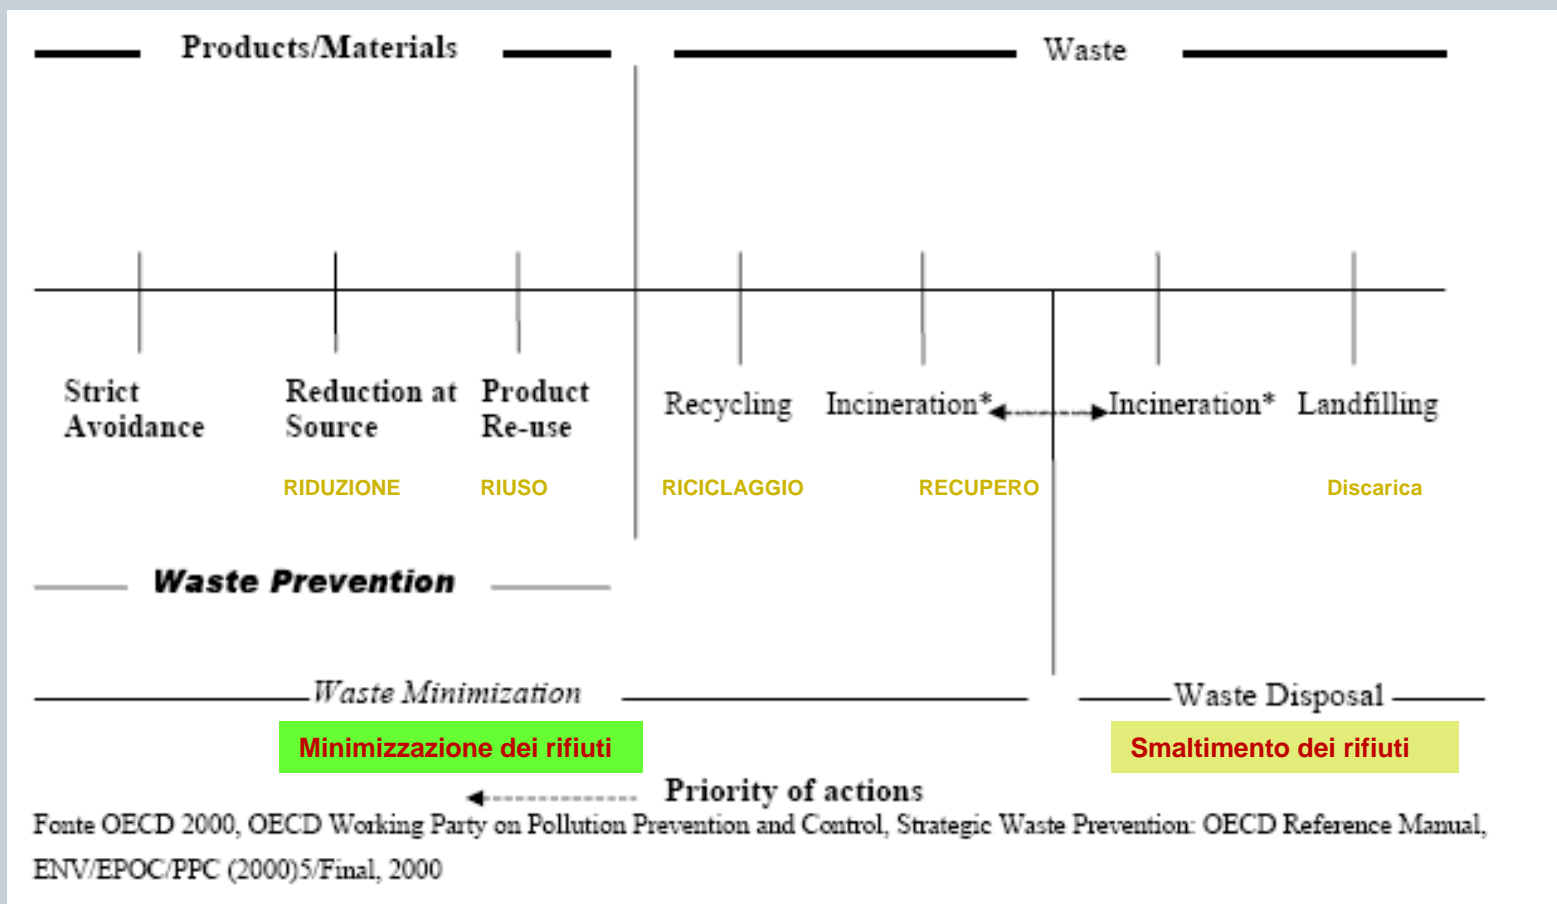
Products/Materials

Waste

Strict Avoidance

Reduction at Source

Product Re-use

Recycling

Incineration*

Incineration*

Landfilling

RIDUZIONE

RIUSO

RICICLAGGIO

RECUPERO

Discarica

Waste Prevention

Waste Minimization

Waste Disposal

Minimizzazione dei rifiuti

Smaltimento dei rifiuti

Priority of actions

Fonte OECD 2000, OECD Working Party on Pollution Prevention and Control, Strategic Waste Prevention: OECD Reference Manual, ENV/EPOC/PPC (2000)5/Final, 2000